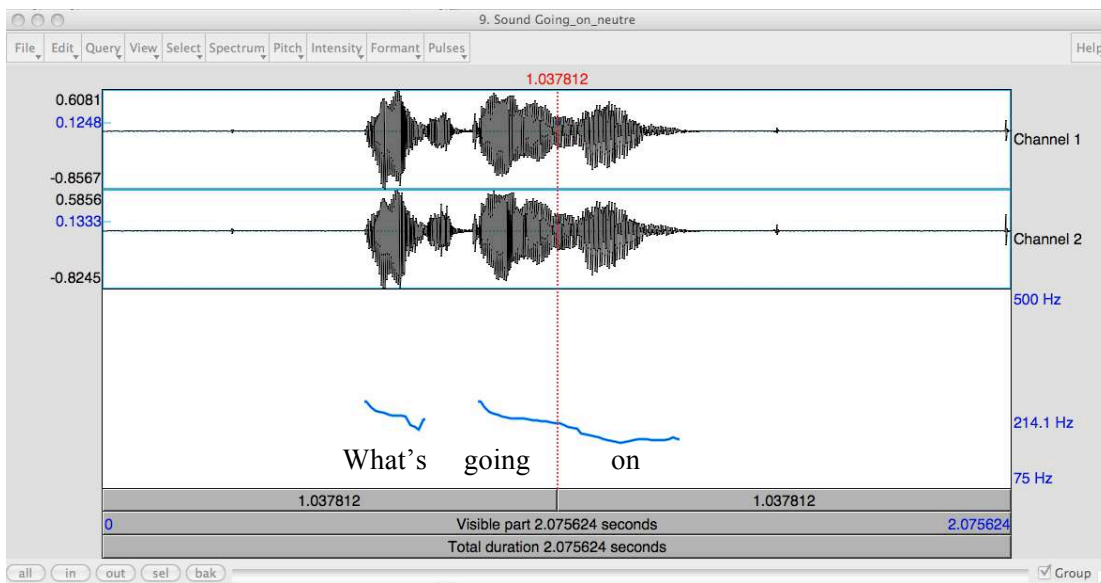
9. Sound Going_on_neutre

File Edit Query View Select Spectrum Pitch Intensity Formant Pulses Help

1.037812

0.6081
0.1248
-0.8567
0.5856
0.1333
-0.8245

Channel 1
Channel 2

500 Hz
214.1 Hz
75 Hz

What's going on

| 1.037812 | 1.037812 |
|---|---|

0 Visible part 2.075624 seconds 2.075624

Total duration 2.075624 seconds

all in out sel bak

Group